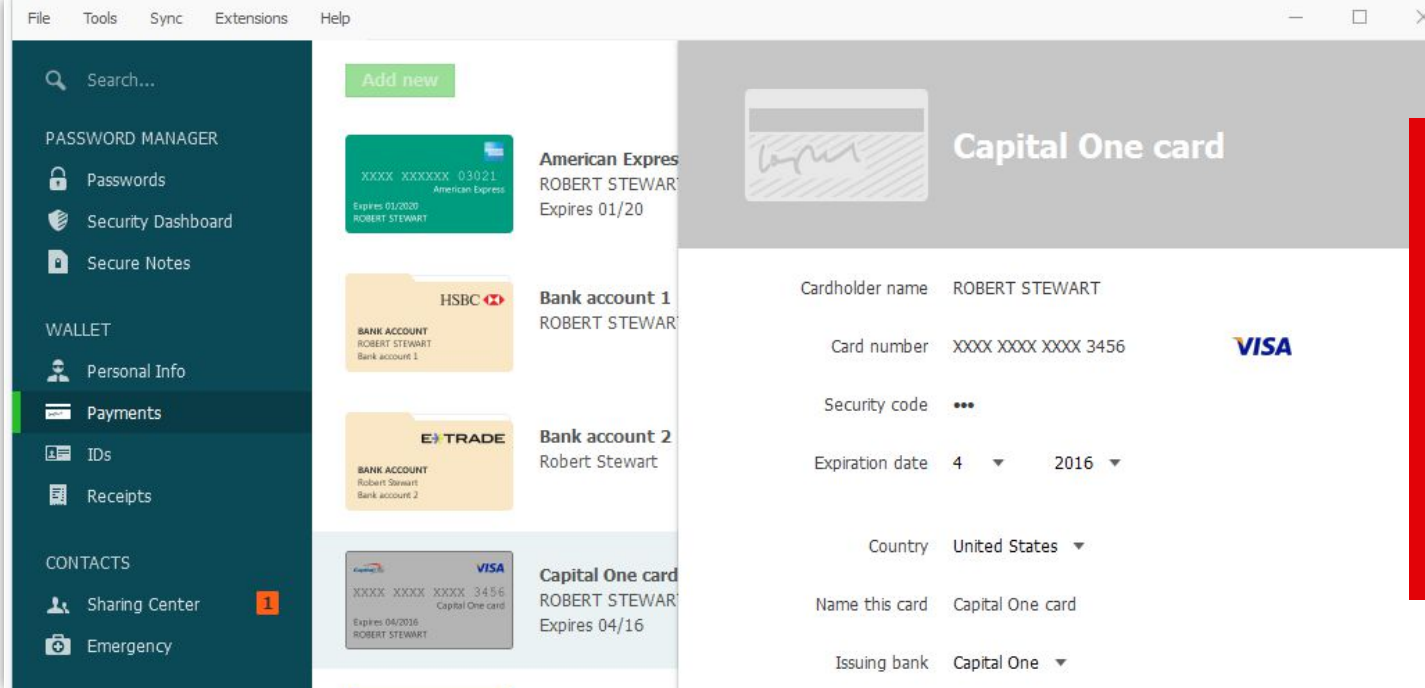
File Tools Sync Extensions Help

Search...

PASSWORD MANAGER

Passwords

Security Dashboard

Secure Notes

WALLET

Personal Info

Payments

IDs

Receipts

CONTACTS

Sharing Center 1

Emergency

Add new

XXXX XXXXXX 03021
American Express
Expires 01/2020
ROBERT STEWART

American Expres
ROBERT STEWAR
Expires 01/20

HSBC
BANK ACCOUNT
ROBERT STEWART
Bank account 1

Bank account 1
ROBERT STEWAR

E*TRADE
BANK ACCOUNT
Robert Stewart
Bank account 2

Bank account 2
Robert Stewart

VISA
XXXX XXXX XXXX 3456
Capital One card
Expires 04/2016
ROBERT STEWART

Capital One card
ROBERT STEWAR
Expires 04/16

Capital One card

Cardholder name ROBERT STEWART

Card number XXXX XXXX XXXX 3456 VISA

Security code •••

Expiration date 4 2016

Country United States

Name this card Capital One card

Issuing bank Capital One